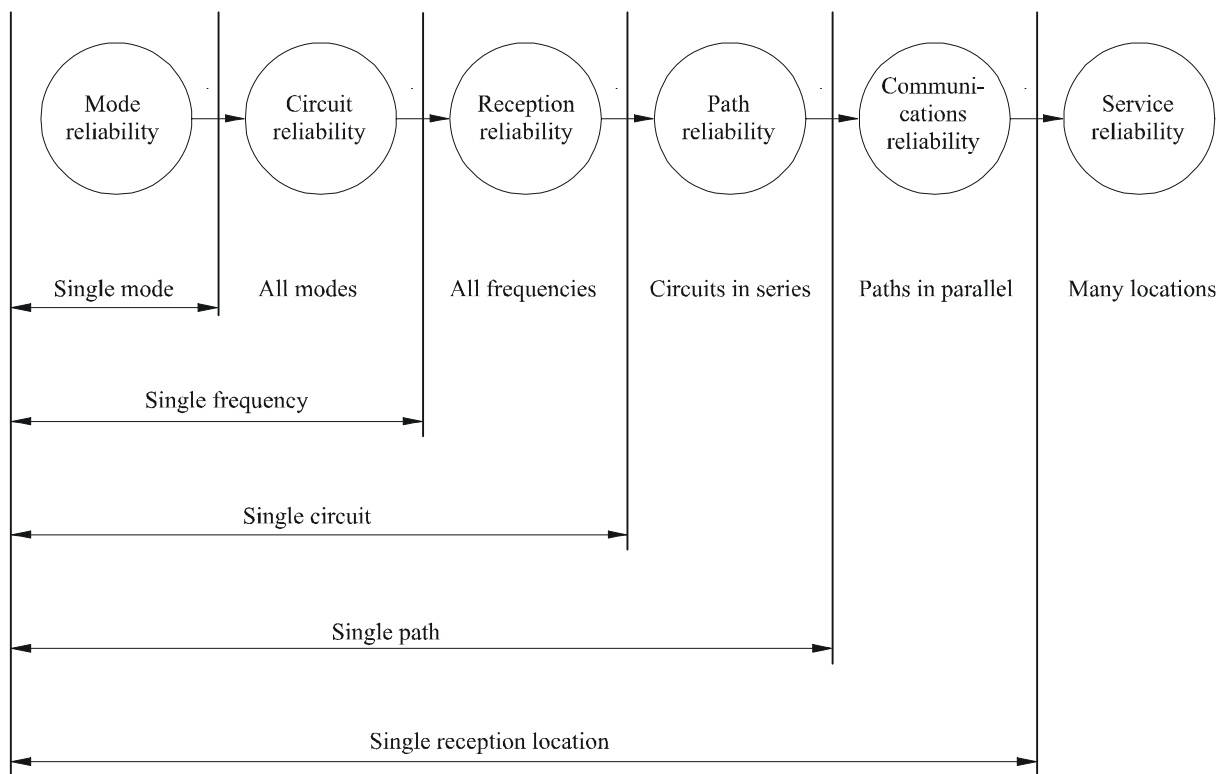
Mode reliability

Circuit reliability

Reception reliability

Path reliability

Communications reliability

Service reliability

Single mode

All modes

All frequencies

Circuits in series

Paths in parallel

Many locations

Single frequency

Single circuit

Single path

Single reception location